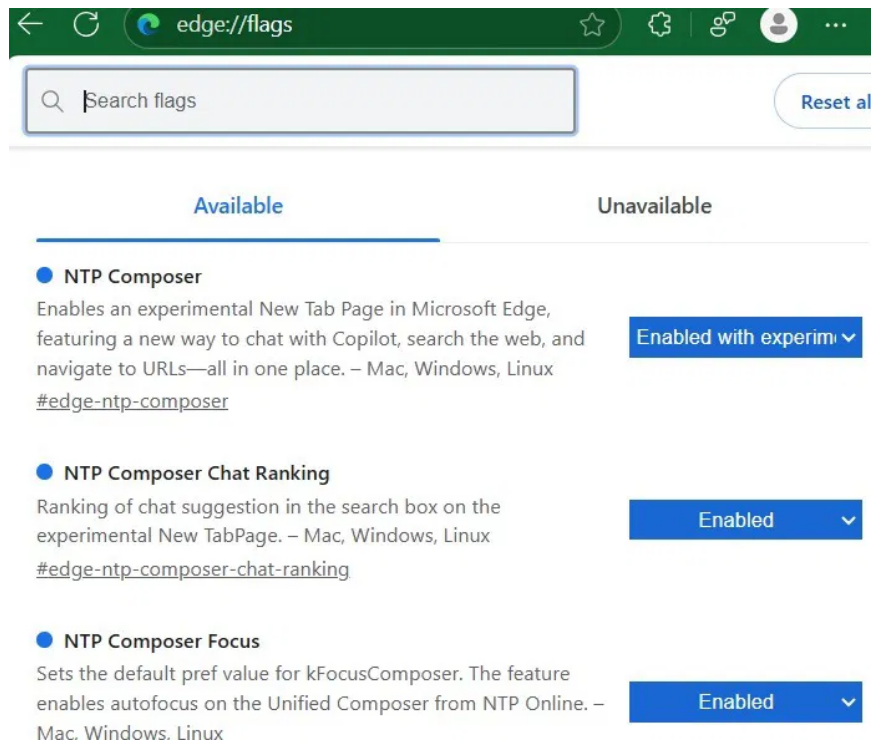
edge://flags

Search flags

Reset al

Available

Unavailable

NTP Composer

Enables an experimental New Tab Page in Microsoft Edge, featuring a new way to chat with Copilot, search the web, and navigate to URLs—all in one place. – Mac, Windows, Linux

#edge-ntp-composer

Enabled with experim

NTP Composer Chat Ranking

Ranking of chat suggestion in the search box on the experimental New TabPage. – Mac, Windows, Linux

#edge-ntp-composer-chat-ranking

Enabled

NTP Composer Focus

Sets the default pref value for kFocusComposer. The feature enables autofocus on the Unified Composer from NTP Online. – Mac, Windows, Linux

Enabled